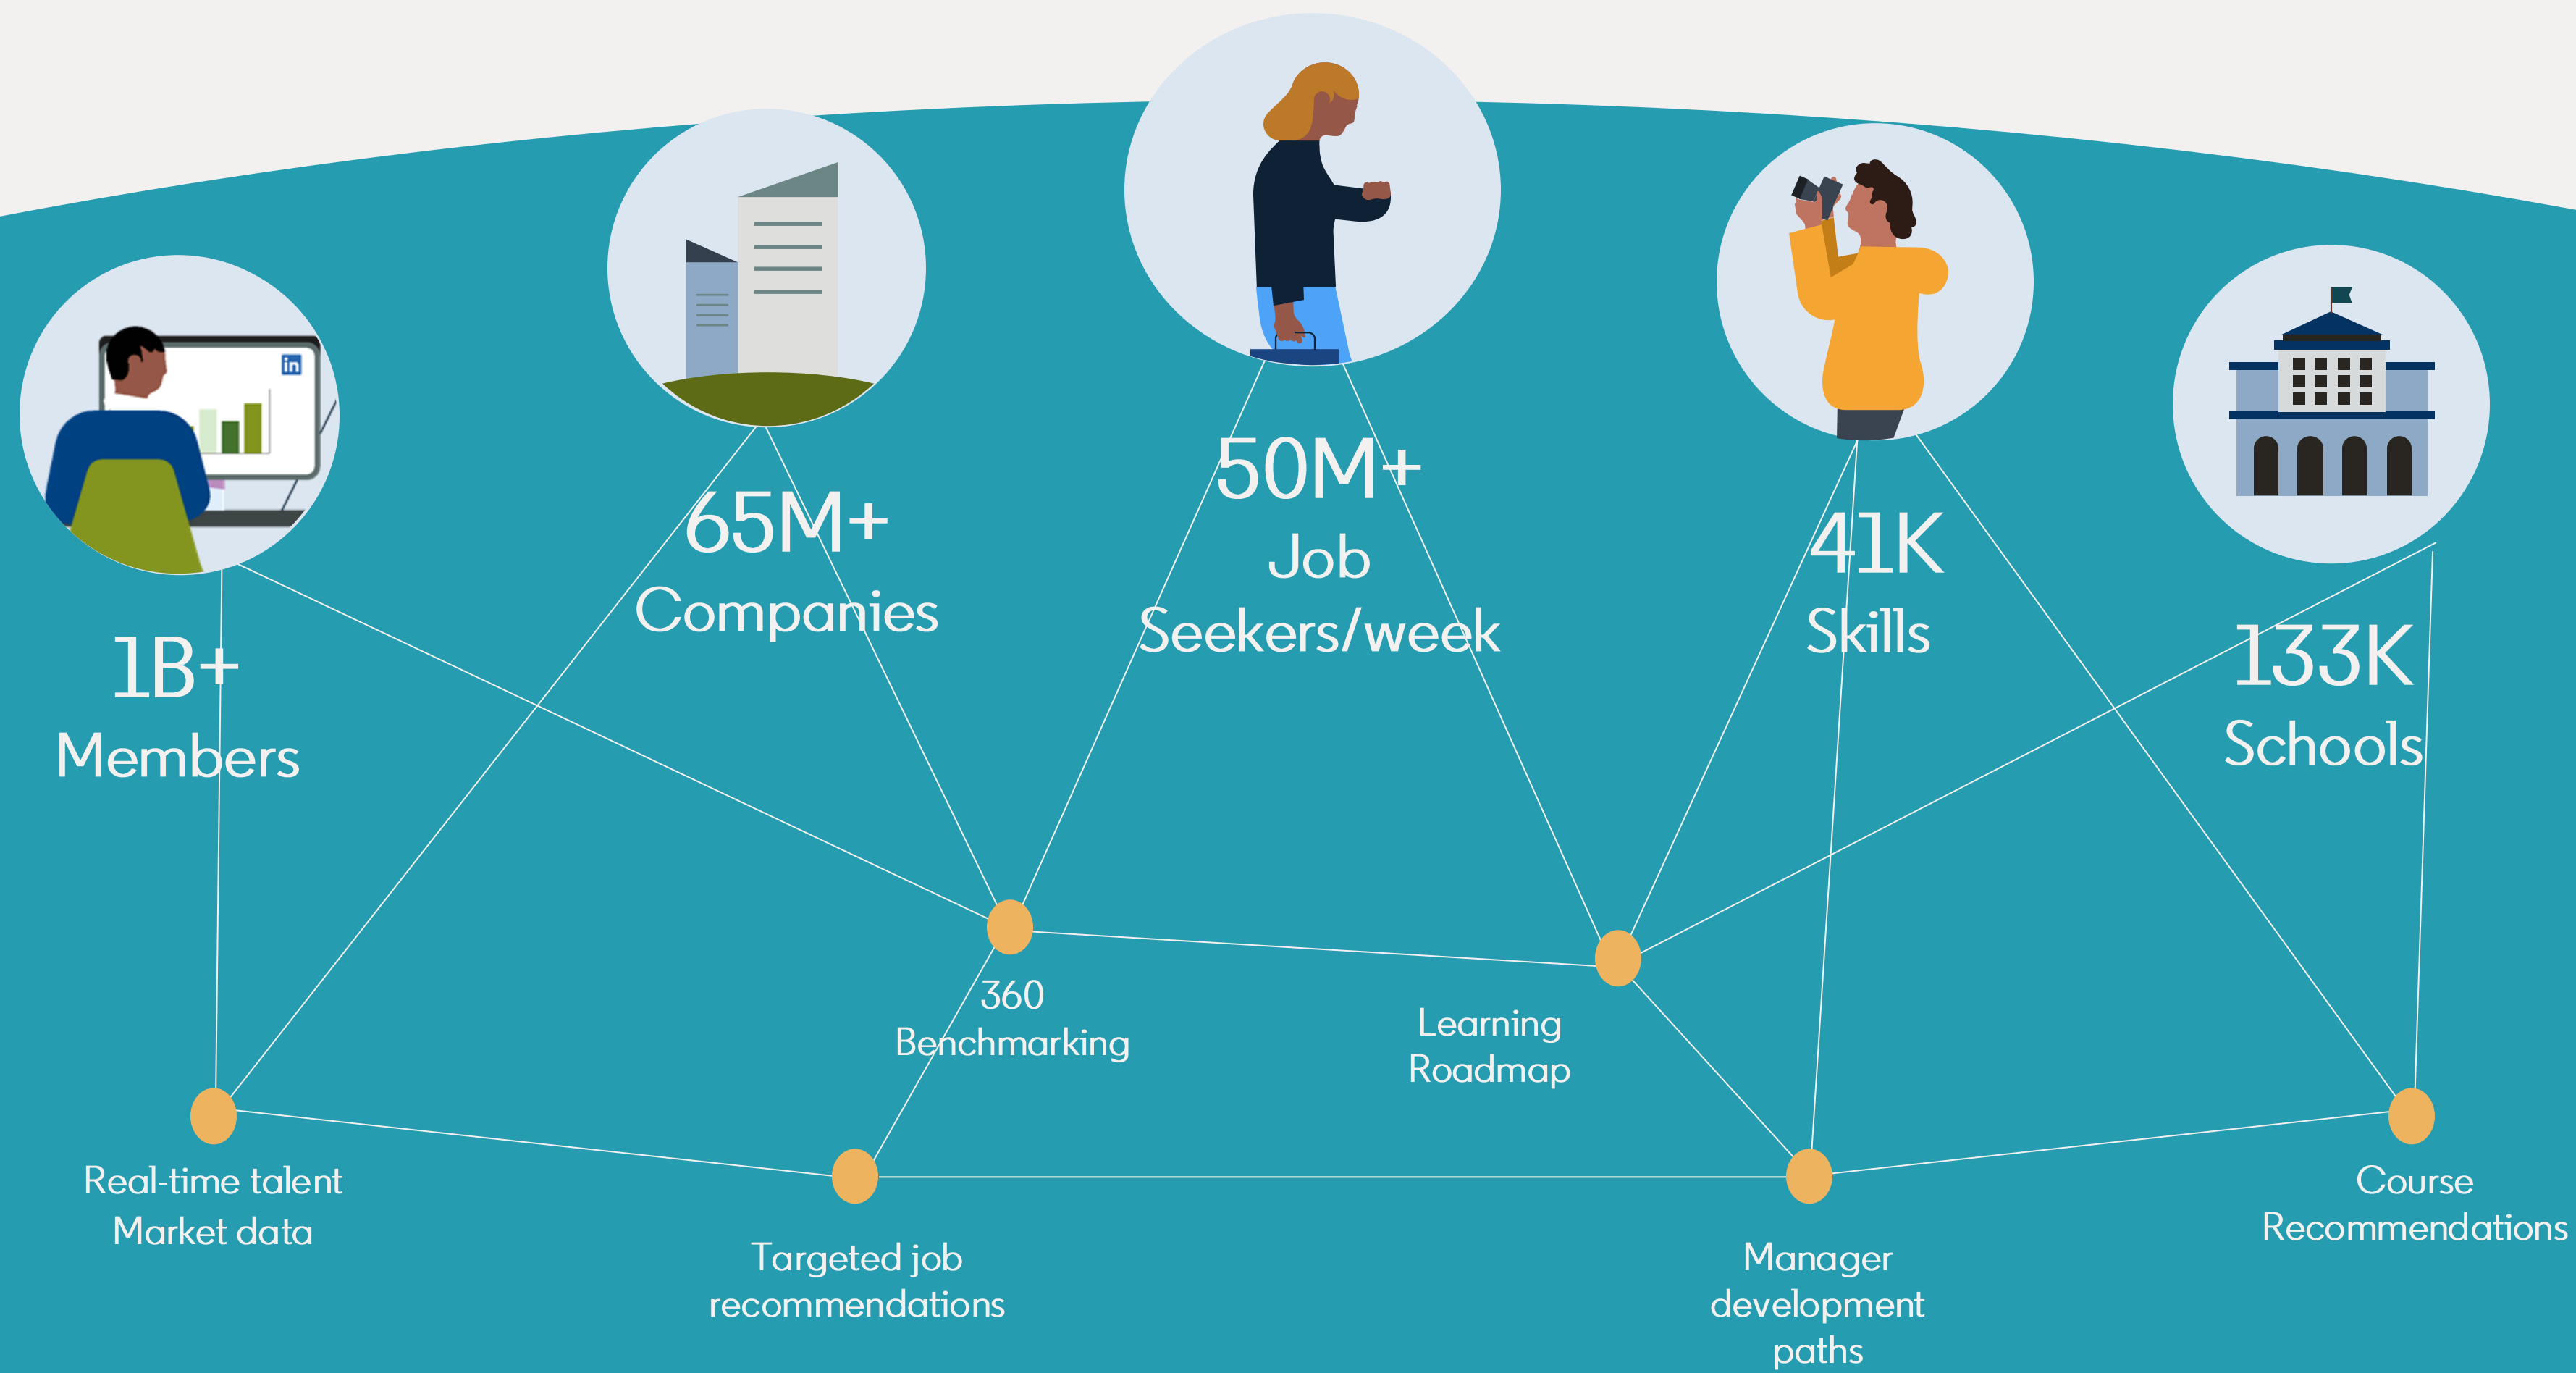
in

1B+
Members

65M+
Companies

50M+
Job
Seekers/week

41K
Skills

133K
Schools

360
Benchmarking

Learning
Roadmap

Real-time talent
Market data

Targeted job
recommendations

Manager
development
paths

Course
Recommendations